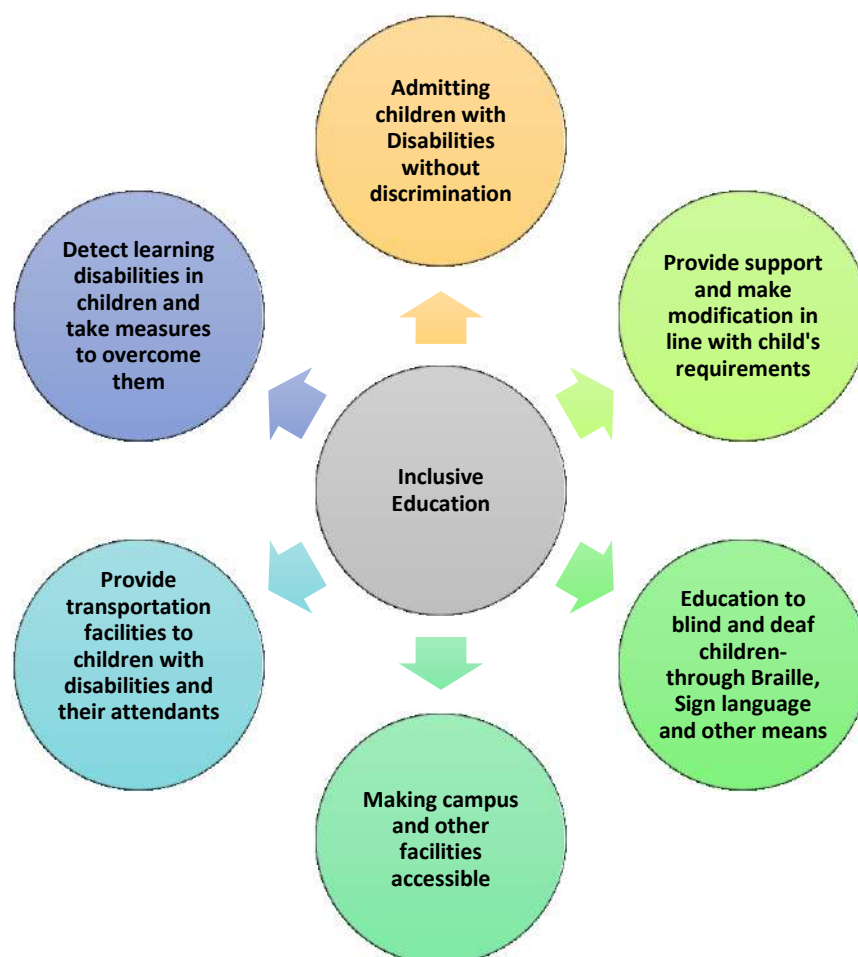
Admitting children with Disabilities without discrimination

Provide support and make modification in line with child's requirements

Education to blind and deaf children-through Braille, Sign language and other means

Making campus and other facilities accessible

Provide transportation facilities to children with disabilities and their attendants

Detect learning disabilities in children and take measures to overcome them

Inclusive Education